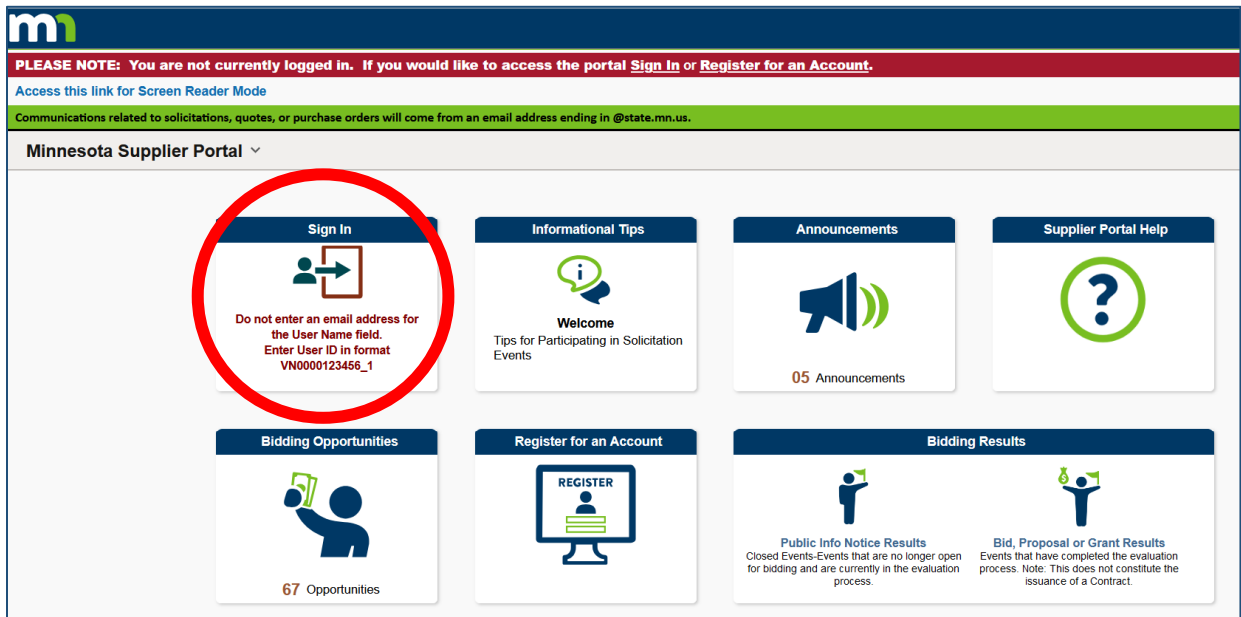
mn

PLEASE NOTE: You are not currently logged in. If you would like to access the portal Sign In or Register for an Account.

Access this link for Screen Reader Mode

Communications related to solicitations, quotes, or purchase orders will come from an email address ending in @state.mn.us.

Minnesota Supplier Portal

Sign In

Do not enter an email address for the User Name field. Enter User ID in format VN0000123456_1

Informational Tips

Welcome
Tips for Participating in Solicitation Events

Announcements

05 Announcements

Supplier Portal Help

Bidding Opportunities

67 Opportunities

Register for an Account

REGISTER

Bidding Results

Public Info Notice Results
Closed Events-Events that are no longer open for bidding and are currently in the evaluation process.

Bid, Proposal or Grant Results
Events that have completed the evaluation process. Note: This does not constitute the issuance of a Contract.